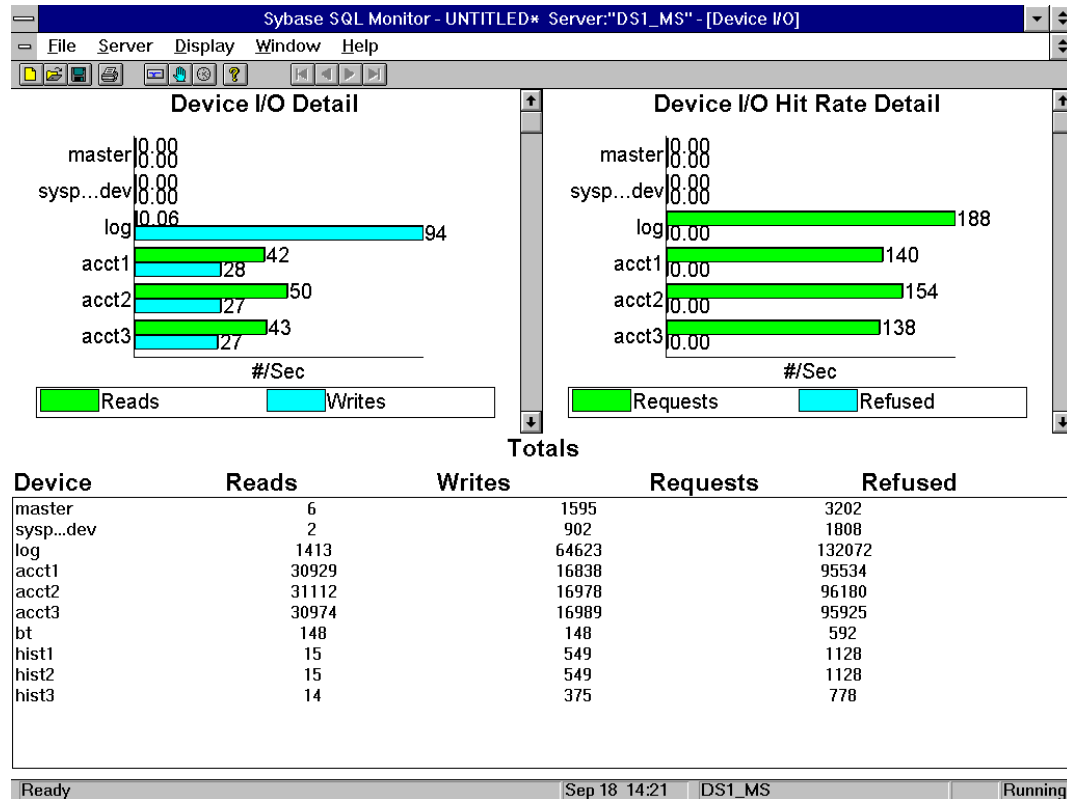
Sybase SQL Monitor - UNTITLED* Server:"DS1_MS" - [Device I/O]

File Server Display Window Help

Device I/O Detail

master 0.00 0.00
sysp...dev 0.00 0.00
log 0.06 94
acct1 42 28
acct2 50 27
acct3 43 27

#/Sec

Reads Writes

Device I/O Hit Rate Detail

master 0.00 0.00
sysp...dev 0.00 0.00
log 188 0.00
acct1 140 0.00
acct2 154 0.00
acct3 138 0.00

#/Sec

Requests Refused

Totals

| Device | Reads | Writes | Requests | Refused |
|---|---|---|---|---|
| master | 6 | 1595 | 3202 | |
| sysp...dev | 2 | 902 | 1808 | |
| log | 1413 | 64623 | 132072 | |
| acct1 | 30929 | 16838 | 95534 | |
| acct2 | 31112 | 16978 | 96180 | |
| acct3 | 30974 | 16989 | 95925 | |
| bt | 148 | 148 | 592 | |
| hist1 | 15 | 549 | 1128 | |
| hist2 | 15 | 549 | 1128 | |
| hist3 | 14 | 375 | 778 | |

Ready Sep 18 14:21 DS1_MS Running